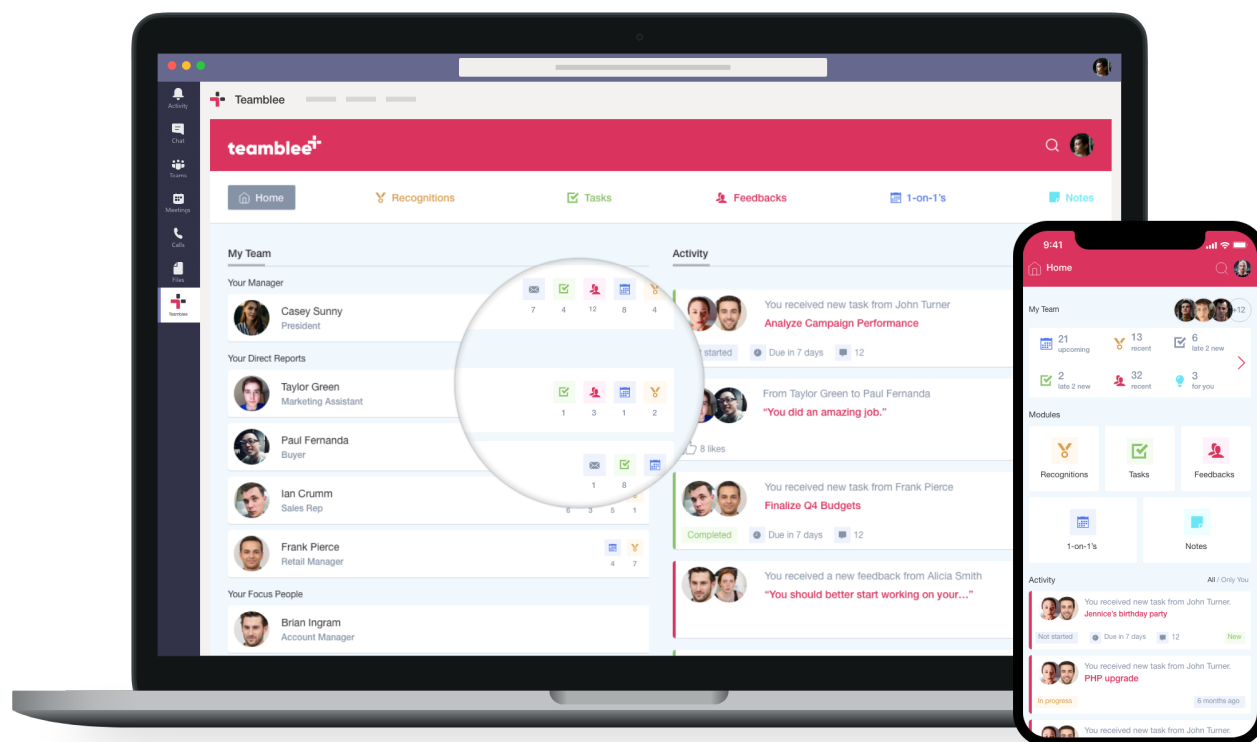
Activity
Chat
Teams
Meetings
Calls
Files
Teamblee

Teamblee

teamblee

Home
Recognitions
Tasks
Feedbacks
1-on-1's
Notes

My Team

Your Manager

Casey Sunny
President

7 4 12 8 4

Your Direct Reports

Taylor Green
Marketing Assistant

1 3 1 2

Paul Fernanda
Buyer

1 8

Ian Crumm
Sales Rep

6 3 5 1

Frank Pierce
Retail Manager

4 7

Your Focus People

Brian Ingram
Account Manager

Activity

You received new task from John Turner
Analyze Campaign Performance
started
Due in 7 days
12

From Taylor Green to Paul Fernanda
"You did an amazing job."
8 likes

You received new task from Frank Pierce
Finalize Q4 Budgets
Completed
Due in 7 days
12

You received a new feedback from Alicia Smith
"You should better start working on your..."

9:41
Home
My Team
+12
21 upcoming
13 recent
6 late 2 new
2 late 2 new
32 recent
3 for you
Modules
Recognitions
Tasks
Feedbacks
1-on-1's
Notes
Activity
All / Only You
You received new task from John Turner.
Jennice's birthday party
Not started
Due in 7 days
12
New
You received new task from John Turner.
PHP upgrade
In progress
6 months ago
You received new task from John Turner.